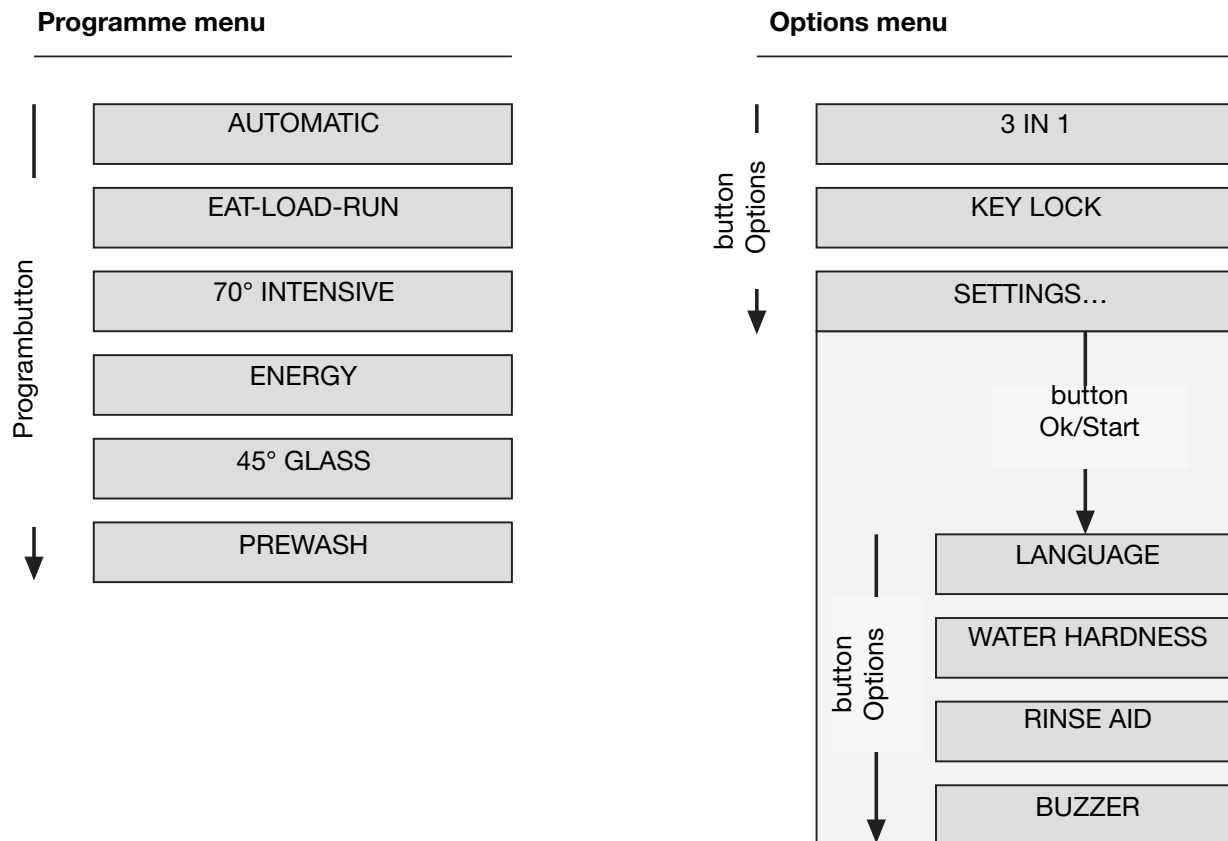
Programme menu

Programbutton

AUTOMATIC

EAT-LOAD-RUN

70° INTENSIVE

ENERGY

45° GLASS

PREWASH

Options menu

button Options

3 IN 1

KEY LOCK

SETTINGS…

button Ok/Start

button Options

LANGUAGE

WATER HARDNESS

RINSE AID

BUZZER